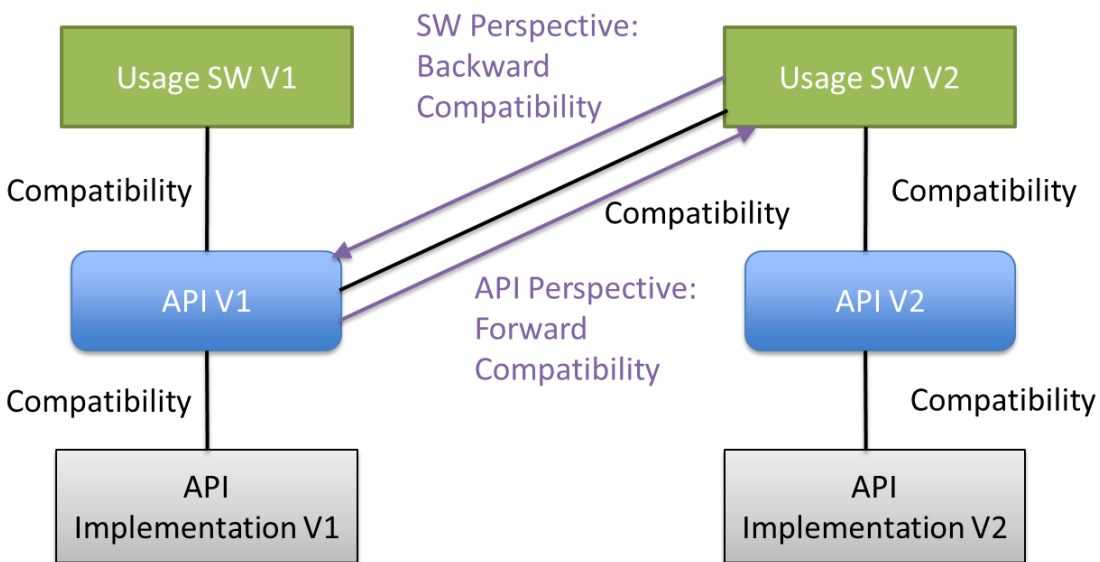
Usage SW V1

SW Perspective:
Backward
Compatibility

Usage SW V2

Compatibility

Compatibility

Compatibility

API V1

API Perspective:
Forward
Compatibility

API V2

Compatibility

Compatibility

API
Implementation V1

API
Implementation V2